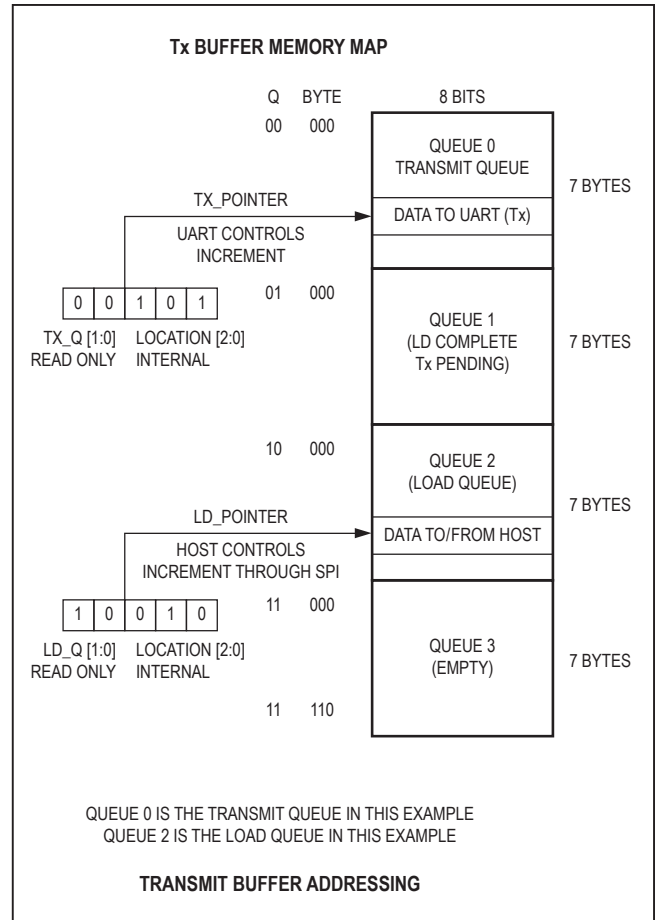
Tx BUFFER MEMORY MAP

Q BYTE 8 BITS

00 000

QUEUE 0
TRANSMIT QUEUE

7 BYTES

TX_POINTER

DATA TO UART (Tx)

UART CONTROLS
INCREMENT

| 0 | 0 | 1 | 0 | 1 |
|---|---|---|---|---|

TX_Q [1:0]
READ ONLY

LOCATION [2:0]
INTERNAL

01 000

QUEUE 1
(LD COMPLETE
Tx PENDING)

7 BYTES

10 000

QUEUE 2
(LOAD QUEUE)

7 BYTES

LD_POINTER

DATA TO/FROM HOST

HOST CONTROLS
INCREMENT THROUGH SPI

| 1 | 0 | 0 | 1 | 0 |
|---|---|---|---|---|

11 000

LD_Q [1:0]
READ ONLY

LOCATION [2:0]
INTERNAL

QUEUE 3
(EMPTY)

7 BYTES

11 110

QUEUE 0 IS THE TRANSMIT QUEUE IN THIS EXAMPLE
QUEUE 2 IS THE LOAD QUEUE IN THIS EXAMPLE

TRANSMIT BUFFER ADDRESSING